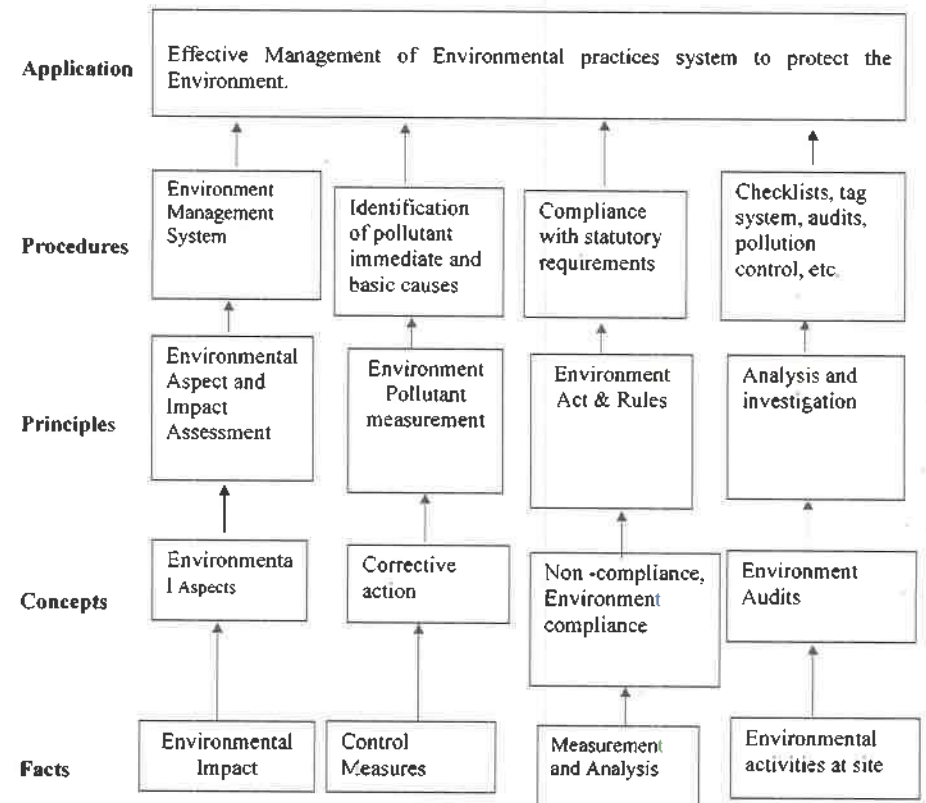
Application

Effective Management of Environmental practices system to protect the Environment.

Procedures

Environment Management System

Identification of pollutant immediate and basic causes

Compliance with statutory requirements

Checklists, tag system, audits, pollution control, etc.

Principles

Environmental Aspect and Impact Assessment

Environment Pollutant measurement

Environment Act & Rules

Analysis and investigation

Concepts

Environmenta l Aspects

Corrective action

Non -compliance, Environment compliance

Environment Audits

Facts

Environmental Impact

Control Measures

Measurement and Analysis

Environmental activities at site